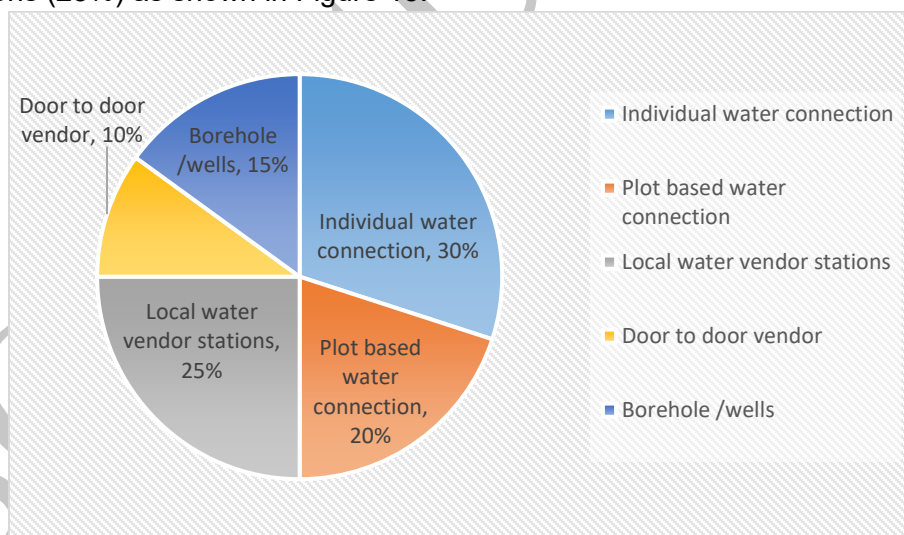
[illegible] (2017) as shown in Figure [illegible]

Door to door vendor, 10%

Borehole /wells, 15%

Individual water connection, 30%

Local water vendor stations, 25%

Plot based water connection, 20%

Individual water connection

Plot based water connection

Local water vendor stations

Door to door vendor

Borehole /wells